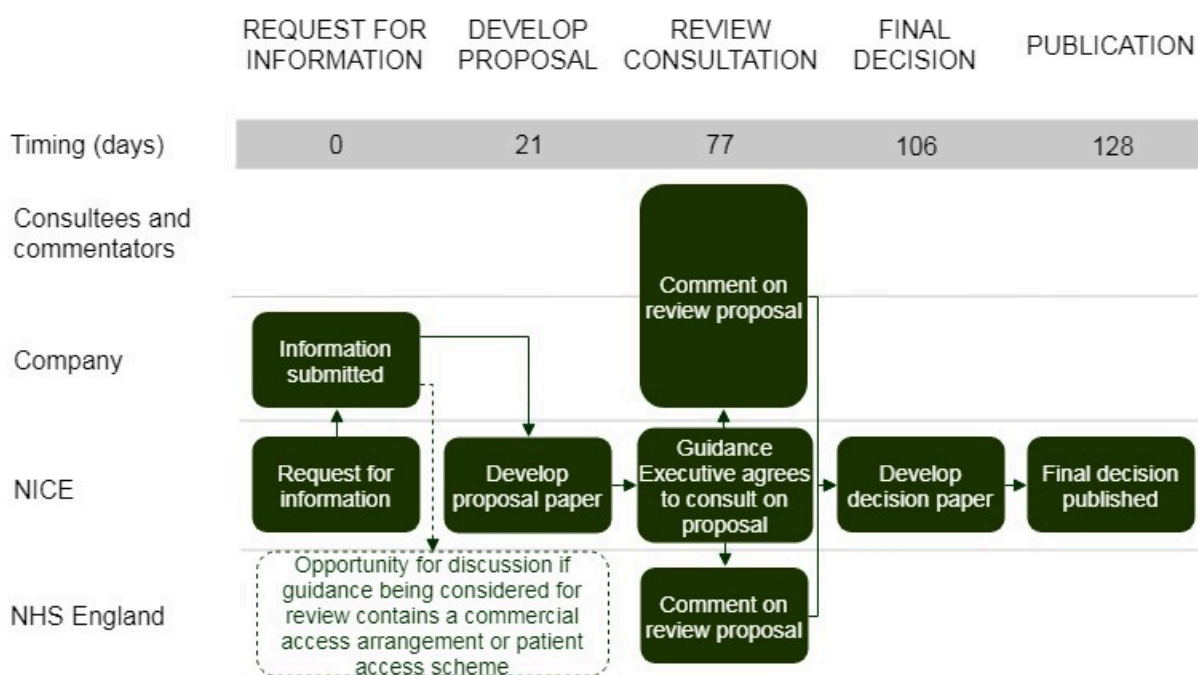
REQUEST FOR INFORMATION

DEVELOP PROPOSAL

REVIEW CONSULTATION

FINAL DECISION

PUBLICATION

Timing (days)

| 0 | 21 | 77 | 106 | 128 |
|---|---|---|---|---|

Consultees and commentators

Comment on review proposal

Company

Information submitted

NICE

Request for information

Develop proposal paper

Guidance Executive agrees to consult on proposal

Develop decision paper

Final decision published

NHS England

Opportunity for discussion if guidance being considered for review contains a commercial access arrangement or patient access scheme

Comment on review proposal